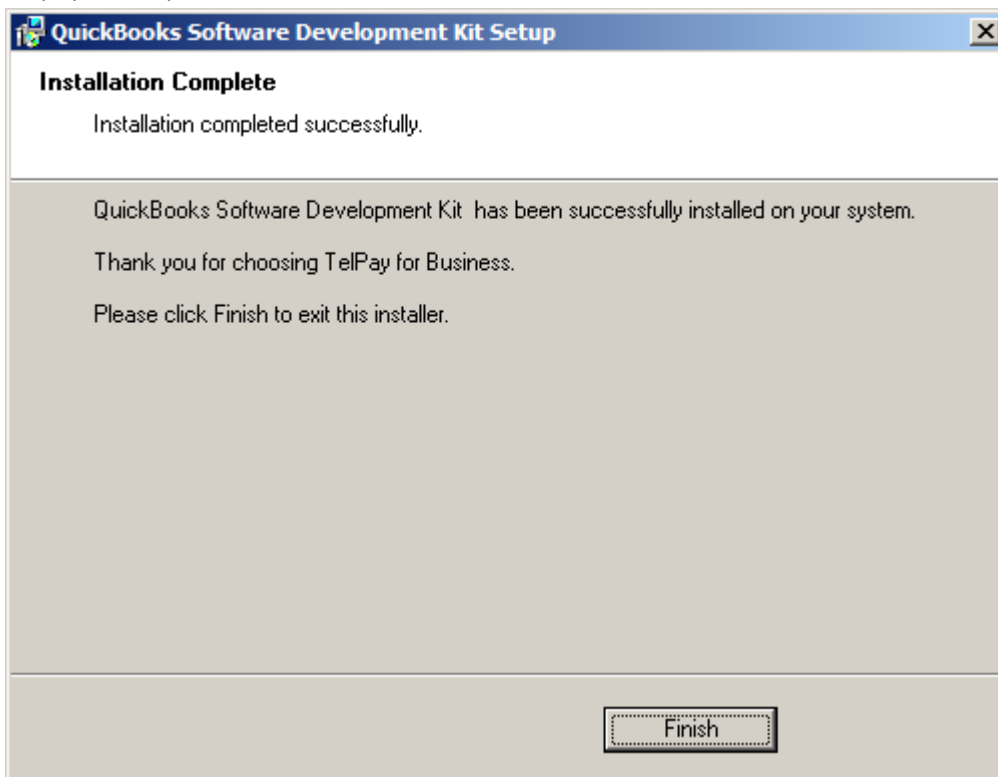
QuickBooks Software Development Kit Setup

Installation Complete

Installation completed successfully.

QuickBooks Software Development Kit has been successfully installed on your system.

Thank you for choosing TelPay for Business.

Please click Finish to exit this installer.

Finish